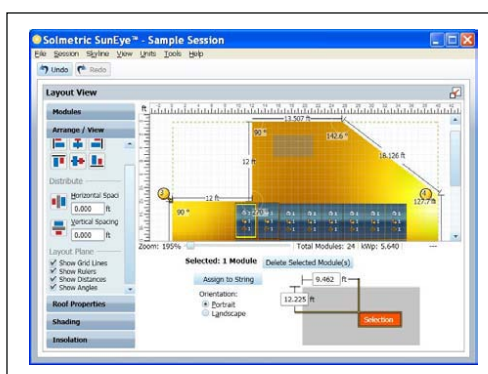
Solmetric SunEye™ - Sample Session

File Session Skyline View Units Tools Help

Undo Redo

Layout View

Modules

Arrange / View

Distribute

Horizontal Spaci
0.000 ft

Vertical Spacing
0.000 ft

Layout Plane
Show Grid Lines
Show Rulers
Show Distances
Show Angles

Roof Properties

Shading

Insolation

ft

13.507 ft

90 °

142.6 °

18.126 ft

12 ft

12 ft

90 °

127.7 °

Zoom: 195%

Total Modules: 24 kWp: 5.640

Selected: 1 Module

Delete Selected Module(s)

Assign to String

Orientation:
Portrait
Landscape

9.462 ft

12.225 ft

Selection